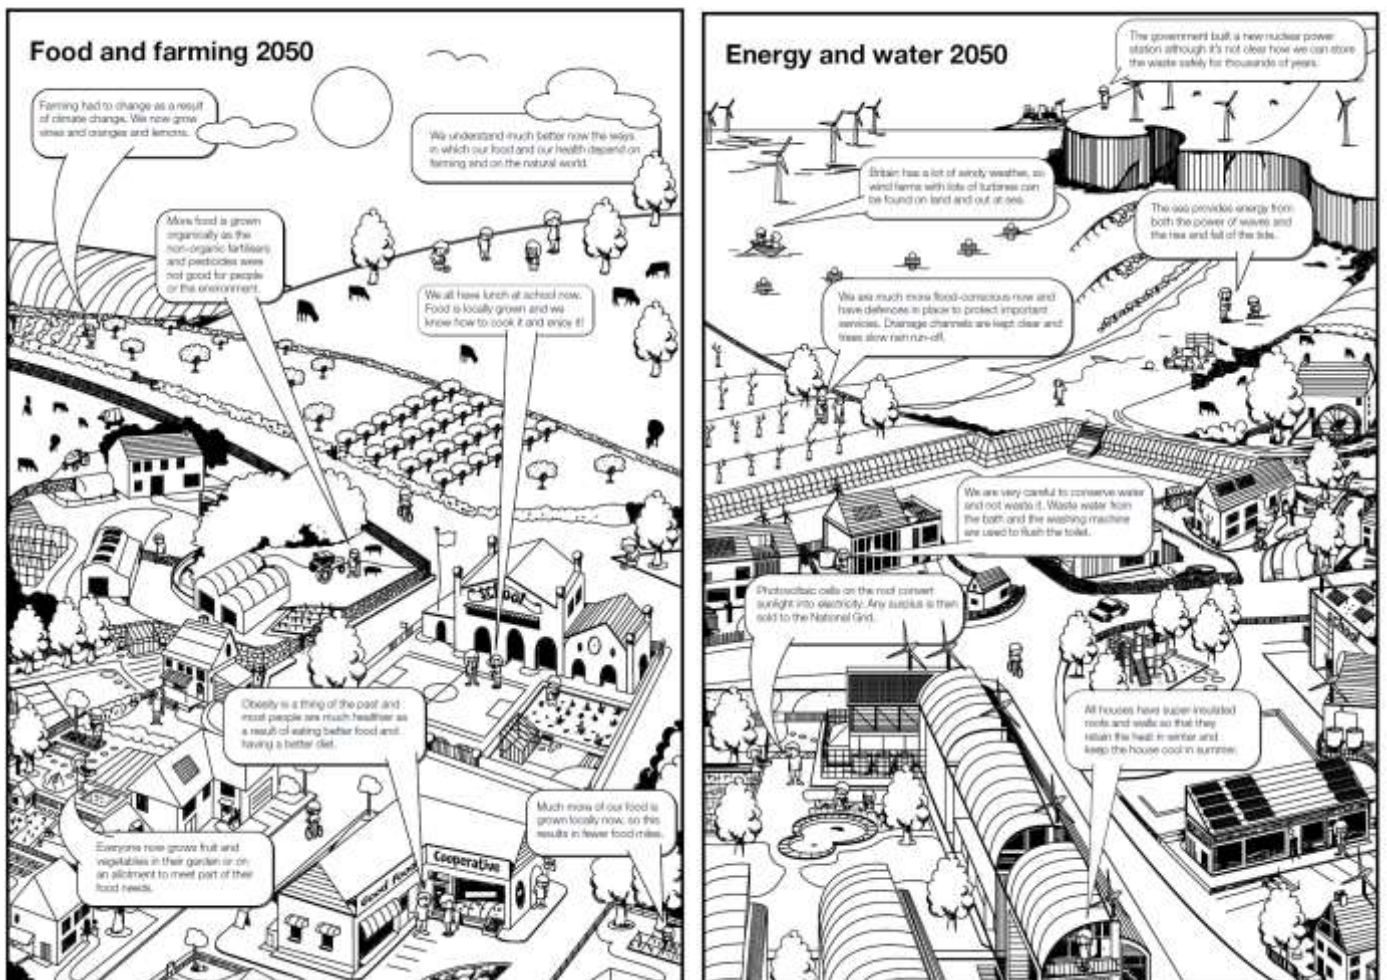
Food and farming 2050

Farming had to change as a result of climate change. We now grow vines and oranges and lemons.

We understand much better now the ways in which our food and our health depend on farming and on the natural world.

More food is grown organically as the non-organic fertilisers and pesticides were not good for people or the environment.

We all have lunch at school now. Food is locally grown and we know how to cook it and enjoy it!

School

Obesity is a thing of the past and most people are much healthier as a result of eating better food and having a better diet.

Much more of our food is grown locally now, so this results in fewer food miles.

Everyone now grows fruit and vegetables in their garden or on an allotment to meet part of their food needs.

Cooperative

Energy and water 2050

The government built a new nuclear power station although it's not clear how we can store the waste safely for thousands of years.

Britain has a lot of windy weather, so wind farms with lots of turbines can be found on land and out at sea.

The sea provides energy from both the power of waves and the rise and fall of the tide.

We are much more flood-conscious now and have defences in place to protect important services. Drainage channels are kept clear and trees slow rain run-off.

We are very careful to conserve water and not waste it. Waste water from the bath and the washing machine are used to flush the toilet.

Photovoltaic cells on the roof convert sunlight into electricity. Any surplus is then sold to the National Grid.

All houses have super-insulated roofs and walls so that they retain the heat in winter and keep the house cool in summer.